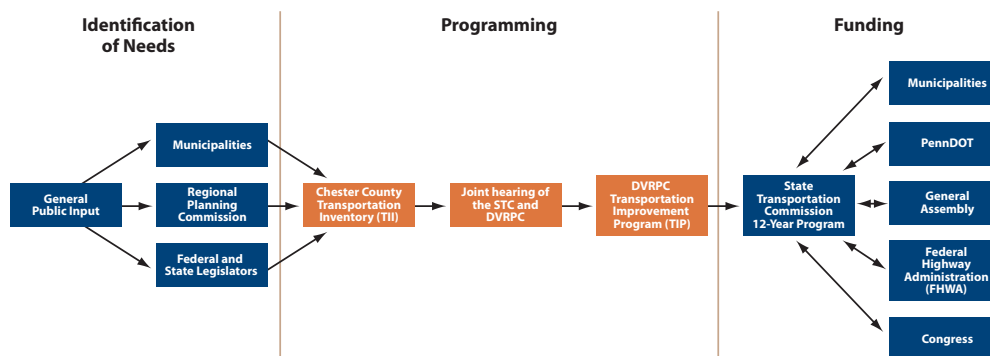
Identification of Needs

Programming

Funding

General Public Input

Municipalities

Regional Planning Commission

Federal and State Legislators

Chester County Transportation Inventory (TII)

Joint hearing of the STC and DVRPC

DVRPC Transportation Improvement Program (TIP)

State Transportation Commission 12-Year Program

Municipalities

PennDOT

General Assembly

Federal Highway Administration (FHWA)

Congress